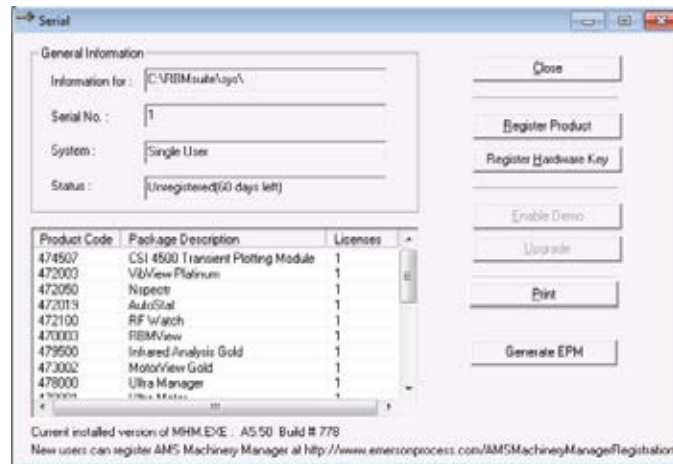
Serial

General Information

Information for : C:\RBMsuite\sys\

Serial No. : 1

System : Single User

Status : Unregistered(60 days left)

Close

Register Product

Register Hardware Key

Enable Demo

Upgrade

Print

Generate EPM

| Product Code | Package Description | Licenses |
|---|---|---|
| 474507 | CSI 4500 Transient Plotting Module | 1 |
| 472003 | VibView Platinum | 1 |
| 472050 | Nspectr | 1 |
| 472019 | AutoStat | 1 |
| 472100 | RF Watch | 1 |
| 470003 | RBMView | 1 |
| 479500 | Infrared Analysis Gold | 1 |
| 473002 | MotorView Gold | 1 |
| 478000 | Ultra Manager | 1 |
| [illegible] | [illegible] | 1 |

Current installed version of MHM.EXE : A5.50 Build # 778

New users can register AMS Machinery Manager at http://www.emersonprocess.com/AMSMachineryManagerRegistration